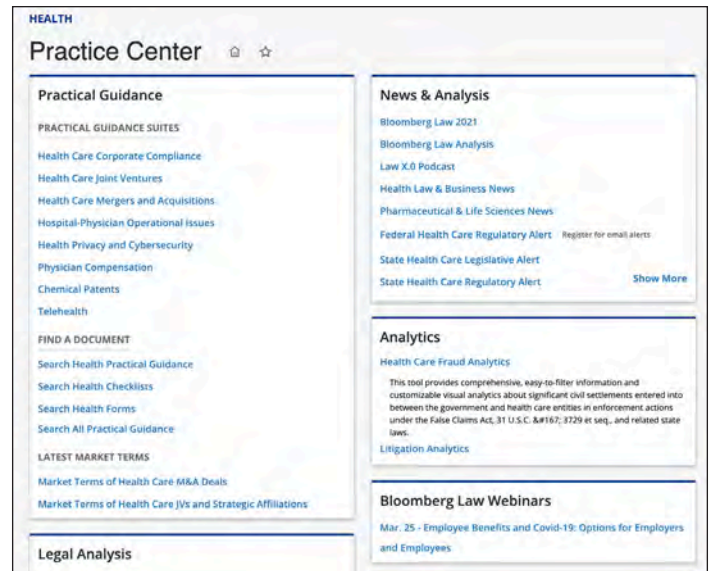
HEALTH

Practice Center

Practical Guidance

PRACTICAL GUIDANCE SUITES

Health Care Corporate Compliance

Health Care Joint Ventures

Health Care Mergers and Acquisitions

Hospital-Physician Operational Issues

Health Privacy and Cybersecurity

Physician Compensation

Chemical Patents

Telehealth

FIND A DOCUMENT

Search Health Practical Guidance

Search Health Checklists

Search Health Forms

Search All Practical Guidance

LATEST MARKET TERMS

Market Terms of Health Care M&A Deals

Market Terms of Health Care JVs and Strategic Affiliations

Legal Analysis

News & Analysis

Bloomberg Law 2021

Bloomberg Law Analysis

Law X.0 Podcast

Health Law & Business News

Pharmaceutical & Life Sciences News

Federal Health Care Regulatory Alert Register for email alerts

State Health Care Legislative Alert

State Health Care Regulatory Alert

Show More

Analytics

Health Care Fraud Analytics

This tool provides comprehensive, easy-to-filter information and customizable visual analytics about significant civil settlements entered into between the government and health care entities in enforcement actions under the False Claims Act, 31 U.S.C. &#167; 3729 et seq., and related state laws.

Litigation Analytics

Bloomberg Law Webinars

Mar. 25 - Employee Benefits and Covid-19: Options for Employers and Employees